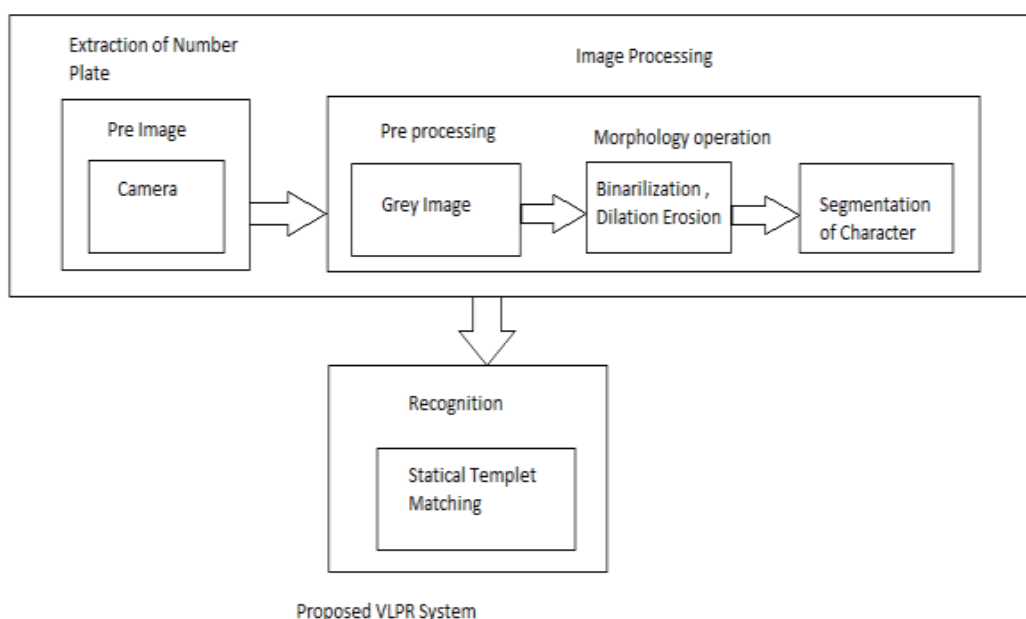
Extraction of Number Plate

Image Processing

Pre Image

Camera

Pre processing

Morphology operation

Grey Image

Binarilization , Dilation Erosion

Segmentation of Character

Recognition

Statical Templet Matching

Proposed VLPR System